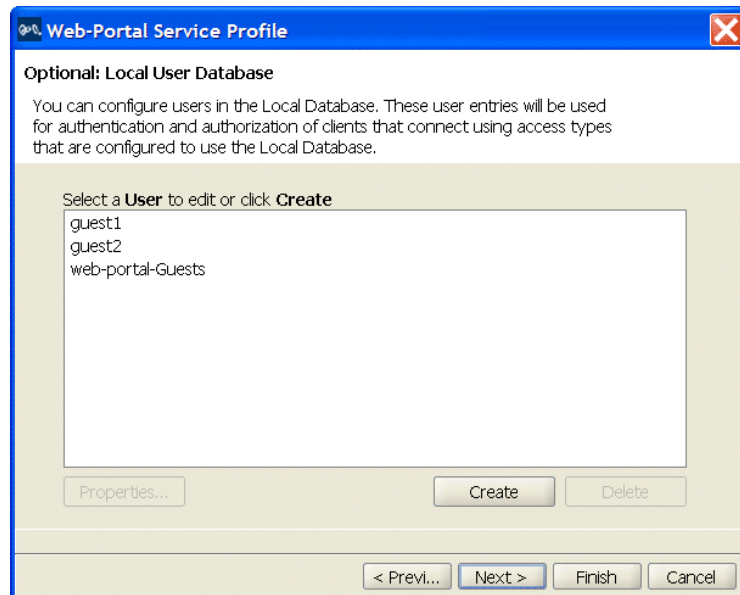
Web-Portal Service Profile

Optional: Local User Database

You can configure users in the Local Database. These user entries will be used for authentication and authorization of clients that connect using access types that are configured to use the Local Database.

Select a **User** to edit or click **Create**

guest1
guest2
web-portal-Guests

Properties...

Create

Delete

< Previ...

Next >

Finish

Cancel